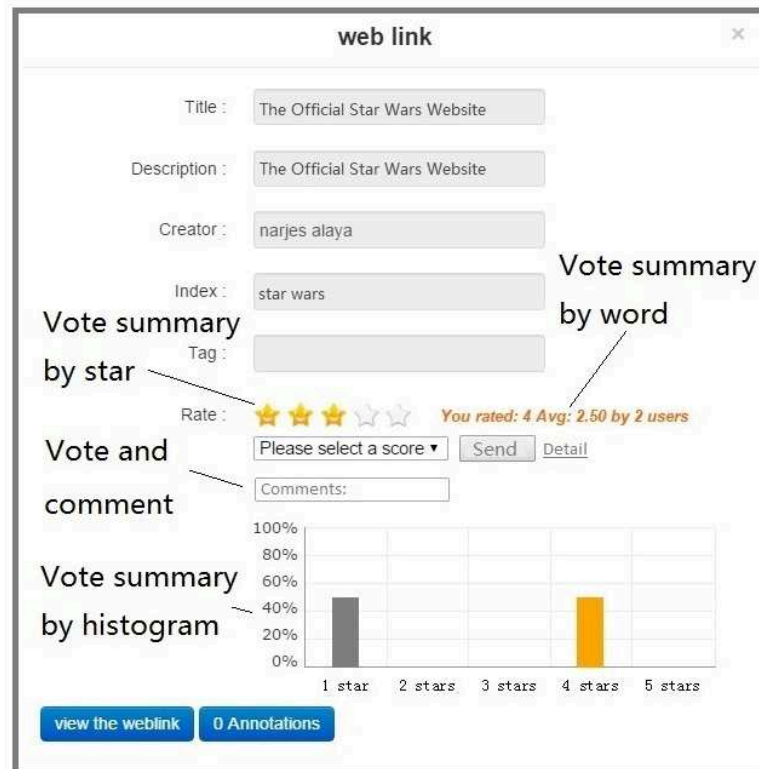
web link

×

Title : The Official Star Wars Website

Description : The Official Star Wars Website

Creator : narjes alaya

Index : star wars

Vote summary by word

Vote summary by star

Tag :

Rate : You rated: 4 Avg: 2.50 by 2 users

Vote and comment

Please select a score ▾ Send Detail

Comments:

100%
80%
60%
40%
20%
0%

Vote summary by histogram

1 star 2 stars 3 stars 4 stars 5 stars

view the weblink 0 Annotations